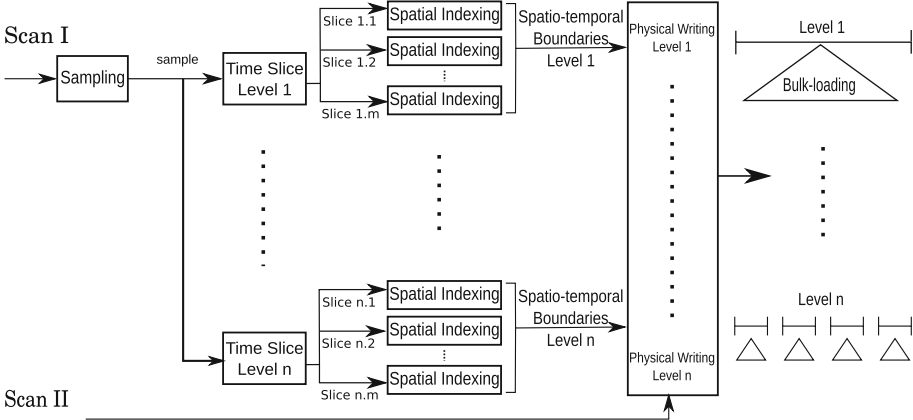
Scan I

Sampling

sample

Time Slice Level 1

Slice 1.1

Spatial Indexing

Slice 1.2

Spatial Indexing

Slice 1.m

Spatial Indexing

Spatio-temporal Boundaries Level 1

Physical Writing Level 1

Level 1

Bulk-loading

Time Slice Level n

Slice n.1

Spatial Indexing

Slice n.2

Spatial Indexing

Slice n.m

Spatial Indexing

Spatio-temporal Boundaries Level n

Physical Writing Level n

Level n

Scan II